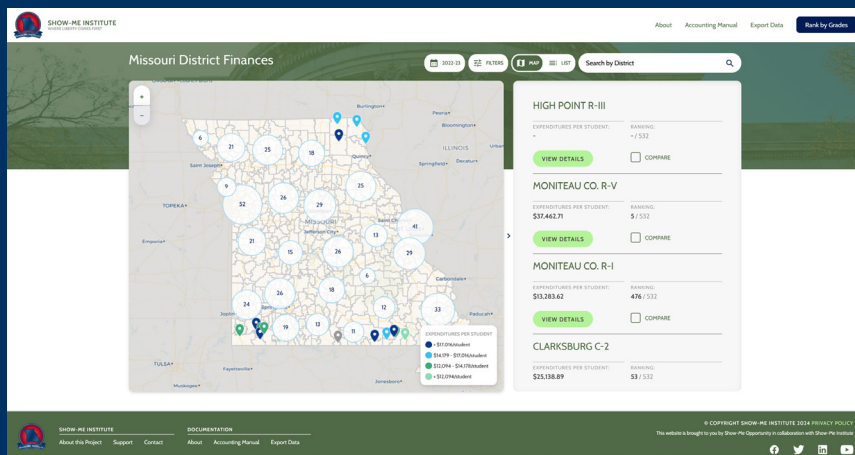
SHOW-ME INSTITUTE
WHERE LIBERTY COMES FIRST

About Accounting Manual Export Data Rank by Grades

Missouri District Finances

2022-23 FILTERS MAP LIST Search by District

+
−

Burlington
Peoria
Bloomington
ILLINOIS
Decatur
Springfield
Quincy
Saint Joseph
TOPEKA
Emporia
MISSOURI
Jefferson City
Carbondale
Joplin
Paducah
Fayetteville
TULSA
Muskogee
Jonesboro

6 21 25 18 9 52 26 29 25 21 15 26 13 41 29 6 24 26 18 12 33 19 13 11

EXPENDITURES PER STUDENT
> $17,016/student
$14,179 - $17,016/student
$12,094 - $14,178/student
< $12,094/student

HIGH POINT R-III
EXPENDITURES PER STUDENT:
-
RANKING:
- / 532
VIEW DETAILS
COMPARE

MONITEAU CO. R-V
EXPENDITURES PER STUDENT:
$37,462.71
RANKING:
5 / 532
VIEW DETAILS
COMPARE

MONITEAU CO. R-I
EXPENDITURES PER STUDENT:
$13,283.62
RANKING:
476 / 532
VIEW DETAILS
COMPARE

CLARKSBURG C-2
EXPENDITURES PER STUDENT:
$25,138.89
RANKING:
53 / 532

SHOW-ME INSTITUTE
About this Project Support Contact

DOCUMENTATION
About Accounting Manual Export Data

© COPYRIGHT SHOW-ME INSTITUTE 2024 PRIVACY POLICY
This website is brought to you by Show-Me Opportunity in collaboration with Show-Me Institute